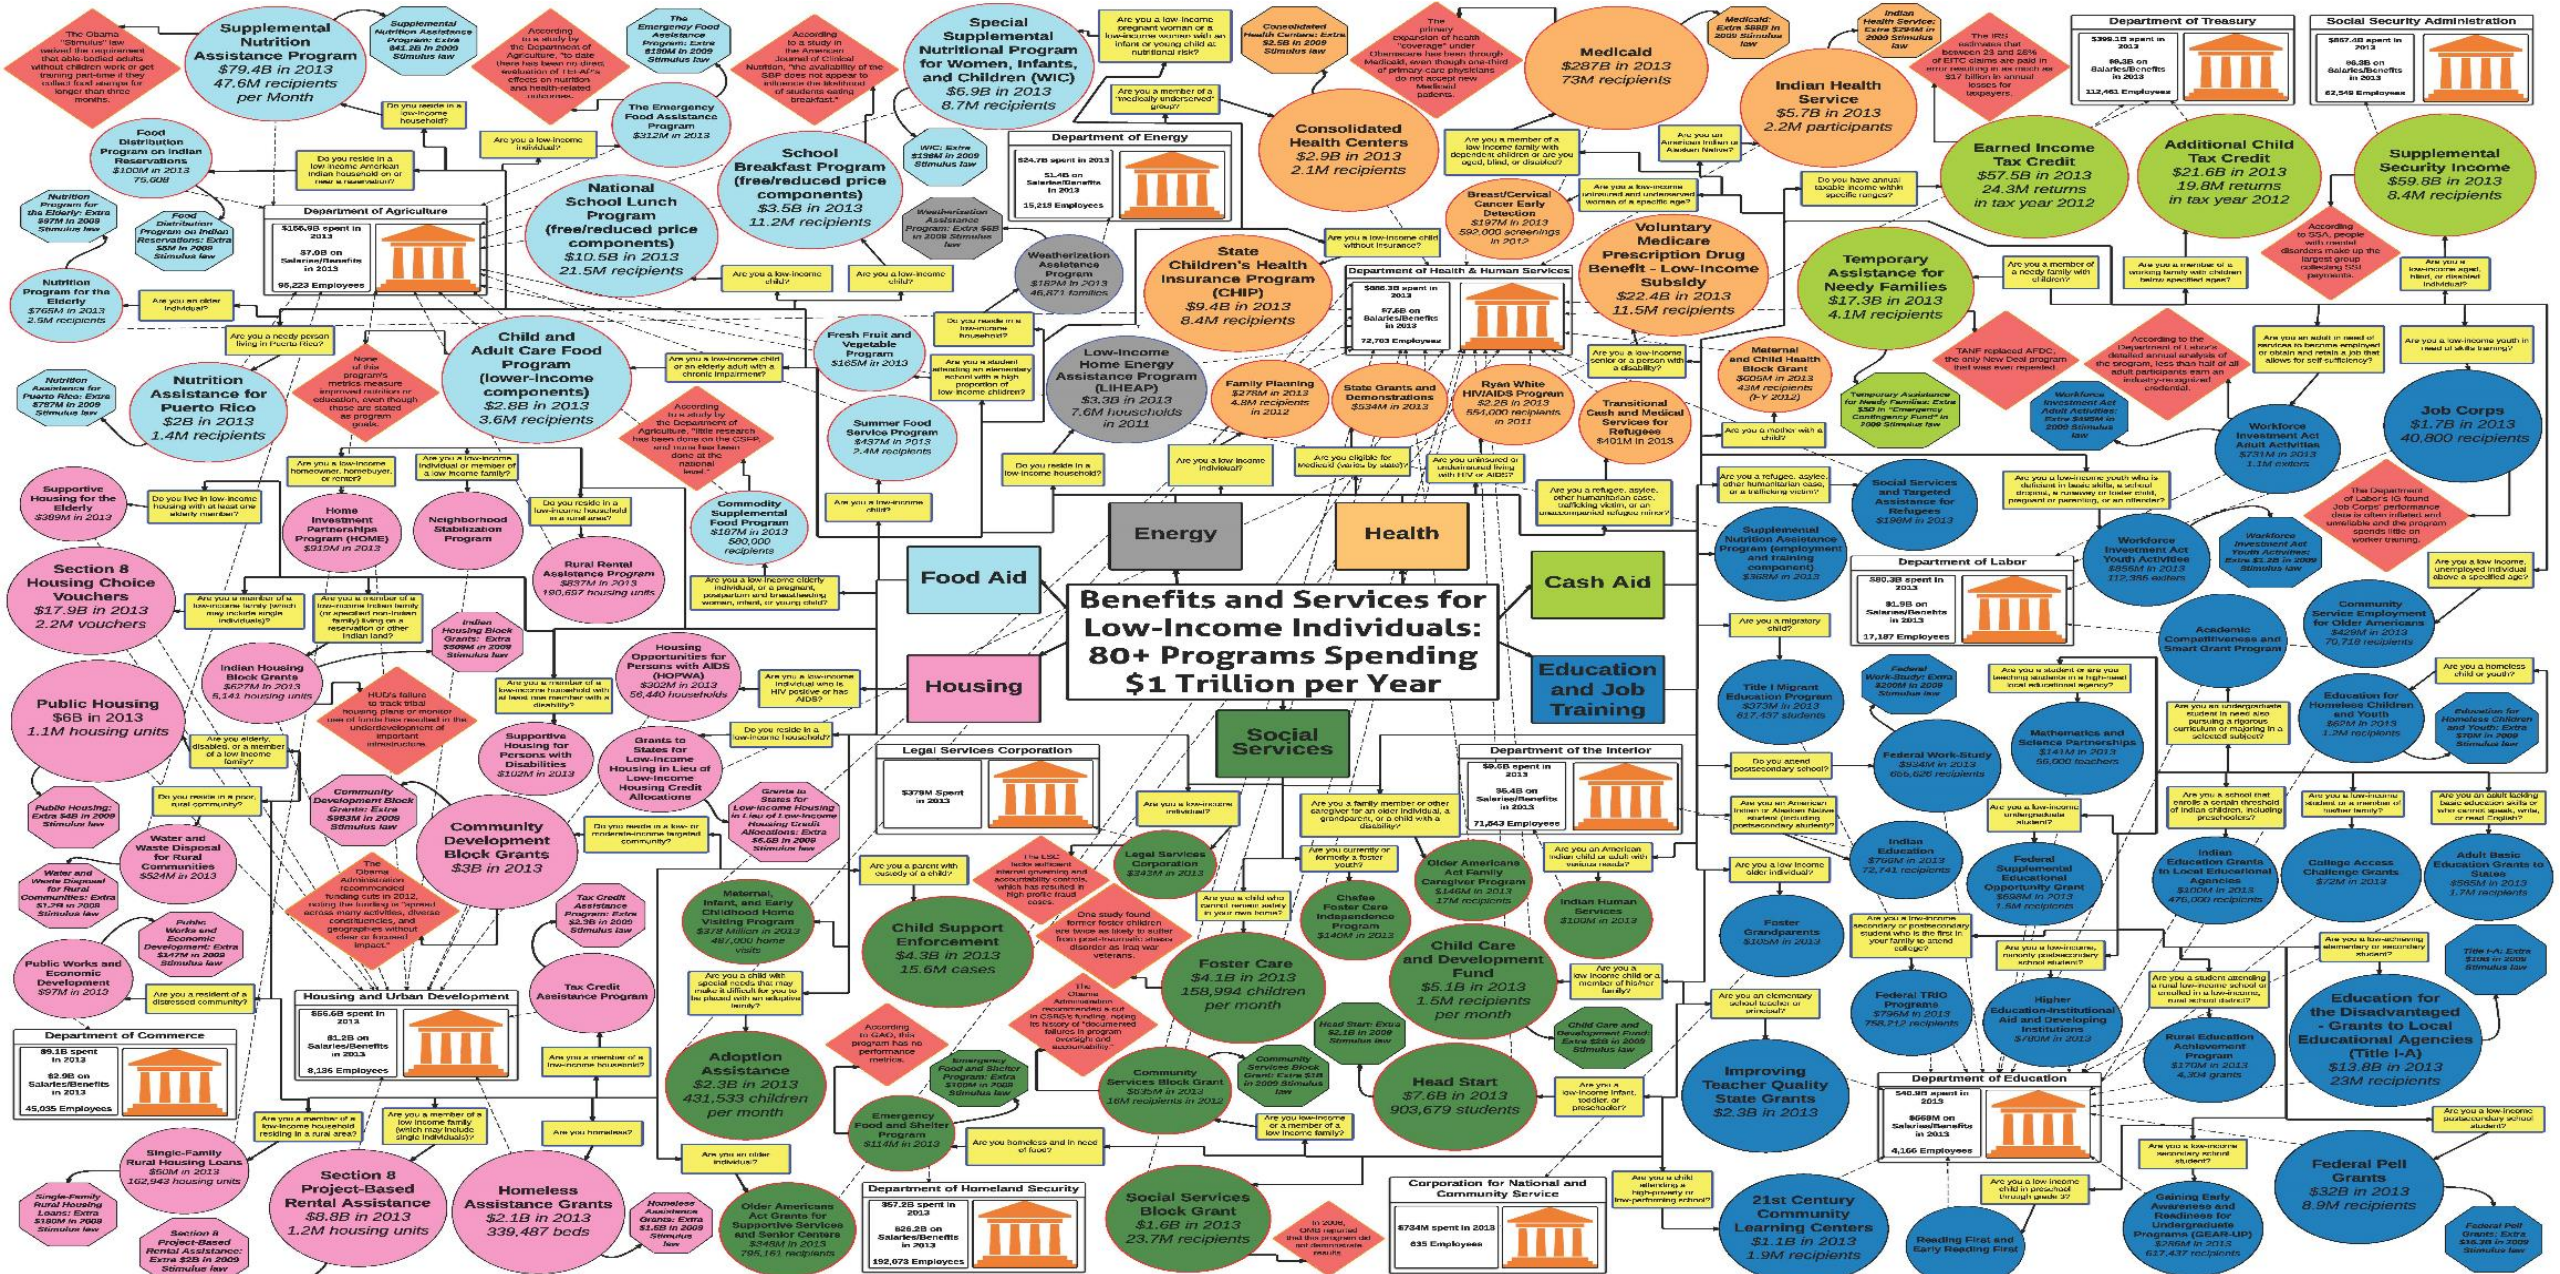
Benefits and Services for Low-Income Individuals: 80+ Programs Spending $1 Trillion per Year

Food Aid

Energy

Health

Cash Aid

Housing

Social Services

Education and Job Training

Supplemental Nutrition Assistance Program
$79.4B in 2013
47.6M recipients per Month

Supplemental Nutrition Assistance Program: Extra $41.2B in 2009 Stimulus law

The Obama "Stimulus" law waived the requirement that able-bodied adults without children work or get training part-time if they collect food stamps for longer than three months.

According to a study by the Department of Agriculture, "to date there has been no direct evaluation of TEFAP's effects on nutrition and health-related outcomes."

The Emergency Food Assistance Program: Extra $150M in 2009 Stimulus law

The Emergency Food Assistance Program
$312M in 2013

According to a study in the American Journal of Clinical Nutrition, "the availability of the SBP does not appear to influence the likelihood of students eating breakfast."

School Breakfast Program (free/reduced price components)
$3.5B in 2013
11.2M recipients

National School Lunch Program (free/reduced price components)
$10.5B in 2013
21.5M recipients

Special Supplemental Nutritional Program for Women, Infants, and Children (WIC)
$6.9B in 2013
8.7M recipients

WIC: Extra $150M in 2009 Stimulus law

Food Distribution Program on Indian Reservations
$100M in 2013
75,608

Food Distribution Program on Indian Reservations: Extra $5M in 2009 Stimulus law

Nutrition Program for the Elderly: Extra $97M in 2009 Stimulus law

Nutrition Program for the Elderly
$765M in 2013
2.9M recipients

Department of Agriculture
$156.9B spent in 2013
$7.0B on Salaries/Benefits in 2013
95,223 Employees

Nutrition Assistance for Puerto Rico: Extra $787M in 2009 Stimulus law

Nutrition Assistance for Puerto Rico
$2B in 2013
1.4M recipients

Child and Adult Care Food Program (lower-income components)
$2.8B in 2013
3.6M recipients

Fresh Fruit and Vegetable Program
$165M in 2013

Summer Food Service Program
$437M in 2013
2.4M recipients

Commodity Supplemental Food Program
$187M in 2013
580,000 recipients

According to a study by the Department of Agriculture, "little research has been done on the CSFP, and none has been done at the national level."

None of this program's metrics measure improved nutrition or education, even though those are stated as program goals.

Weatherization Assistance Program: Extra $5B in 2009 Stimulus law

Weatherization Assistance Program
$182M in 2013
46,871 families

Low-Income Home Energy Assistance Program (LIHEAP)
$3.3B in 2013
7.6M households in 2011

Department of Energy
$24.7B spent in 2013
$1.4B on Salaries/Benefits in 2013
15,215 Employees

Consolidated Health Centers: Extra $2.5B in 2009 Stimulus law

Consolidated Health Centers
$2.9B in 2013
2.1M recipients

The primary expansion of health "coverage" under Obamacare has been through Medicaid, even though one-third of primary-care physicians do not accept new Medicaid patients.

Medicaid
$287B in 2013
73M recipients

Medicaid: Extra $88B in 2009 Stimulus law

Indian Health Service: Extra $590M in 2009 Stimulus law

Indian Health Service
$5.7B in 2013
2.2M participants

The IRS estimates that between 23 and 28% of EITC claims are paid in error resulting in as much as $17 billion in annual losses for taxpayers.

Breast/Cervical Cancer Early Detection
$197M in 2013
592,000 screenings in 2012

State Children's Health Insurance Program (CHIP)
$9.4B in 2013
8.4M recipients

Department of Health & Human Services
$886.3B spent in 2013
$7.6B on Salaries/Benefits in 2013
72,703 Employees

Voluntary Medicare Prescription Drug Benefit - Low-Income Subsidy
$22.4B in 2013
11.5M recipients

Family Planning
$278M in 2013
4.8M recipients in 2012

State Grants and Demonstrations
$534M in 2013

Ryan White HIV/AIDS Program
$2.2B in 2013
551,000 recipients in 2011

Maternal and Child Health Block Grant
$609M in 2013
43M recipients (FY 2012)

Transitional Cash and Medical Services for Refugees
$401M in 2013

Department of Treasury
$390.1B spent in 2013
$6.3B on Salaries/Benefits in 2013
112,461 Employees

Social Security Administration
$857.4B spent in 2013
$6.3B on Salaries/Benefits in 2013
62,548 Employees

Earned Income Tax Credit
$57.5B in 2013
24.3M returns in tax year 2012

Additional Child Tax Credit
$21.6B in 2013
19.8M returns in tax year 2012

Supplemental Security Income
$59.8B in 2013
8.4M recipients

According to SSA, people with mental disorders make up the largest group collecting SSI payments.

Temporary Assistance for Needy Families
$17.3B in 2013
4.1M recipients

TANF replaced AFDC, the only New Deal program that was ever repealed.

Temporary Assistance for Needy Families: Extra $5B in "Emergency Contingency Fund" in 2009 Stimulus law

According to the Department of Labor's detailed annual analysis of the program, less than half of all adult participants earn an industry-recognized credential.

Workforce Investment Act Adult Activities: Extra $500M in 2009 Stimulus law

Workforce Investment Act Adult Activities
$731M in 2013
1.1M visitors

Job Corps
$1.7B in 2013
40,800 recipients

The Department of Labor's IG found Job Corps performance data is often inflated and unreliable and the program spends little on worker training.

Workforce Investment Act Youth Activities: Extra $1.2B in 2009 Stimulus law

Workforce Investment Act Youth Activities
$856M in 2013
112,356 visitors

Social Services and Targeted Assistance for Refugees
$190M in 2013

Supplemental Nutrition Assistance Program (employment and training component)
$393M in 2013

Department of Labor
$80.3B spent in 2013
$1.9B on Salaries/Benefits in 2013
17,187 Employees

Community Service Employment for Older Americans
$429M in 2013
70,718 recipients

Academic Competitiveness and Smart Grant Program

Title I Migrant Education Program
$373M in 2013
617,457 students

Federal Work-Study: Extra $200M in 2009 Stimulus law

Federal Work-Study
$924M in 2013
605,626 recipients

Mathematics and Science Partnerships
$141M in 2013
60,000 teachers

Education for Homeless Children and Youth
$62M in 2013
1.2M recipients

Education for Homeless Children and Youth: Extra $70M in 2009 Stimulus law

Indian Education
$796M in 2013
72,741 recipients

Federal Supplemental Educational Opportunity Grant
$698M in 2013
1.5M recipients

Indian Education Grants to Local Educational Agencies
$100M in 2013
476,000 recipients

College Access Challenge Grants
$72M in 2013

Adult Basic Education Grants to States
$565M in 2013
1.7M recipients

Foster Grandparents
$105M in 2013

Federal TRIO Programs
$796M in 2013
758,212 recipients

Higher Education-Institutional Aid and Developing Institutions
$740M in 2013

Rural Education Achievement Program
$170M in 2013
4,304 grants

Title I-A: Extra $10B in 2009 Stimulus law

Education for the Disadvantaged - Grants to Local Educational Agencies (Title I-A)
$13.8B in 2013
23M recipients

Improving Teacher Quality State Grants
$2.3B in 2013

Department of Education
$40.9B spent in 2013
$669M on Salaries/Benefits in 2013
4,166 Employees

Federal Pell Grants
$32B in 2013
8.9M recipients

Federal Pell Grants: Extra $15.6B in 2009 Stimulus law

21st Century Community Learning Centers
$1.1B in 2013
1.9M recipients

Reading First and Early Reading First

Gaining Early Awareness and Readiness for Undergraduate Programs (GEAR-UP)
$286M in 2013
617,437 recipients

Corporation for National and Community Service
$784M spent in 2013
635 Employees

Department of the Interior
$9.6B spent in 2013
$6.4B on Salaries/Benefits in 2013
71,643 Employees

Legal Services Corporation
$379M Spent in 2013

Legal Services Corporation
$343M in 2013

Older Americans Act Family Caregiver Program
$144M in 2013
17M recipients

Indian Human Services
$100M in 2013

Chafee Foster Care Independence Program
$140M in 2013

Child Care and Development Fund
$5.1B in 2013
1.5M recipients per month

Child Care and Development Fund: Extra $2B in 2009 Stimulus law

Foster Care
$4.1B in 2013
158,994 children per month

One study found former foster children are twice as likely to suffer from post-traumatic stress disorder as Iraq war veterans.

The LSC lacks sufficient internal governance and accountability controls, which has resulted in high profile fraud cases.

Child Support Enforcement
$4.3B in 2013
15.6M cases

Maternal, Infant, and Early Childhood Home Visiting Program
$378 Million in 2013
487,000 home visits

Adoption Assistance
$2.3B in 2013
431,533 children per month

According to GAO, this program has no performance metrics.

Emergency Food and Shelter Program: Extra $100M in 2009 Stimulus law

Emergency Food and Shelter Program
$114M in 2013

The Obama Administration recommended a cut in CSBG's funding, noting its history of "documented failures in program oversight and accountability."

Community Services Block Grant
$635M in 2013
16M recipients in 2012

Community Services Block Grant: Extra $1B in 2009 Stimulus law

Head Start: Extra $2.1B in 2009 Stimulus law

Head Start
$7.6B in 2013
903,679 students

Social Services Block Grant
$1.6B in 2013
23.7M recipients

In 2006, OMB reported that this program did not demonstrate results.

Older Americans Act Grants for Supportive Services and Senior Centers
$346M in 2013
795,161 recipients

Department of Homeland Security
$57.2B spent in 2013
$26.2B on Salaries/Benefits in 2013
192,073 Employees

Supportive Housing for the Elderly
$399M in 2013

Home Investment Partnerships Program (HOME)
$919M in 2013

Neighborhood Stabilization Program

Rural Rental Assistance Program
$837M in 2013
190,657 housing units

Section 8 Housing Choice Vouchers
$17.9B in 2013
2.2M vouchers

Indian Housing Block Grants: Extra $500M in 2009 Stimulus law

Indian Housing Block Grants
$627M in 2013
6,141 housing units

Housing Opportunities for Persons with AIDS (HOPWA)
$302M in 2013
56,440 households

HUD's failure to track tribal housing plans or monitor use of funds has resulted in the underdevelopment of important infrastructure.

Public Housing
$6B in 2013
1.1M housing units

Supportive Housing for Persons with Disabilities
$102M in 2013

Grants to States for Low-Income Housing in Lieu of Low-Income Housing Credit Allocations

Grants to States for Low-Income Housing in Lieu of Low-Income Housing Credit Allocations: Extra $5.6B in 2009 Stimulus law

Public Housing: Extra $4B in 2009 Stimulus law

Community Development Block Grants: Extra $983M in 2009 Stimulus law

Community Development Block Grants
$3B in 2013

Water and Waste Disposal for Rural Communities
$524M in 2013

Water and Waste Disposal for Rural Communities: Extra $1.3B in 2009 Stimulus law

The Obama Administration recommended funding cuts in 2012, noting the funding is "spread across many activities, diverse constituencies, and geographies without clear or focused impact."

Tax Credit Assistance Program: Extra $2.3B in 2009 Stimulus law

Tax Credit Assistance Program

Public Works and Economic Development: Extra $147M in 2009 Stimulus law

Public Works and Economic Development
$97M in 2013

Housing and Urban Development
$56.6B spent in 2013
$1.2B on Salaries/Benefits in 2013
8,136 Employees

Department of Commerce
$9.1B spent in 2013
$2.9B on Salaries/Benefits in 2013
45,035 Employees

Single-Family Rural Housing Loans
$50M in 2013
102,943 housing units

Single-Family Rural Housing Loans: Extra $100M in 2009 Stimulus law

Section 8 Project-Based Rental Assistance
$8.8B in 2013
1.2M housing units

Section 8 Project-Based Rental Assistance: Extra $2B in 2009 Stimulus law

Homeless Assistance Grants
$2.1B in 2013
339,487 beds

Homeless Assistance Grants: Extra $1.5B in 2009 Stimulus law

Are you a low-income pregnant woman or a low-income woman with an infant or young child at nutritional risk?
Do you reside in a low-income household?
Are you a low-income individual?
Do you reside in a low-income American Indian household on or near a reservation?
Are you an older individual?
Are you a needy person living in Puerto Rico?
Are you a low-income child?
Are you a low-income child or an elderly adult with a chronic impairment?
Are you a student attending an elementary school with a high percent of low-income children?
Do you reside in a low-income household?
Are you a low-income elderly individual, or a pregnant, postpartum and breastfeeding woman, infant, or young child?
Are you a member of a "medically underserved" group?
Are you a member of a low-income family with dependent children or are you aged, blind, or disabled?
Are you an American Indian or Alaskan Native?
Are you a low-income uninsured and underinsured woman of a specific age?
Are you a low-income child without insurance?
Do you have annual taxable income with specific ranges?
Are you a member of a working family with children below specified age?
Are you a member of a needy family with children?
Are you a low-income aged, blind, or disabled individual?
Are you a low-income senior or a person with a disability?
Are you eligible for Medicaid (varies by state)?
Are you uninsured or underinsured living with HIV or AIDS?
Are you a mother with a child?
Are you a refugee, asylee, other humanitarian case, or a trafficking victim?
Are you a refugee, asylee, other humanitarian case, trafficking victim, or unaccompanied refugee minor?
Are you an adult in need of services to become employed or obtain and retain a job that allows for self sufficiency?
Are you a low-income youth in need of skills training?
Are you a low-income youth who is deficient in basic skills, a school dropout, a runaway or foster child, pregnant or parenting, or an offender?
Are you a low-income unemployed individual above a specified age?
Are you a migratory child?
Are you a student or are you teaching students in a high-need local educational agency?
Are you a homeless child or youth?
Do you attend postsecondary school?
Are you an undergraduate student in need who is pursuing a rigorous curriculum or majoring in a selected subject?
Are you an American Indian or Alaskan Native student (pursuing postsecondary studies)?
Are you a low-income undergraduate student?
Are you a school that meets a certain threshold of Indian children, including preschoolers?
Are you a low-income student or a member of teacher family?
Are you an adult lacking basic education skills or who cannot speak, write, or read English?
Are you a low-income older individual?
Are you a low-income, first-generation or disabled student who is the first in your family to attend college?
Are you a low-income, minority postsecondary school student?
Are you a student attending a rural low-income school or a rural school district?
Are you a low-achieving elementary or secondary student?
Are you an elementary school teacher or principal?
Are you a low-income infant, toddler, or preschooler?
Are you a low-income postsecondary school student?
Are you a low-income secondary school student?
Are you a low-income child in preschool through grade 3?
Are you a child attending a high-poverty or low-performing school?
Are you a family member or other caregiver for an older individual, a grandparent, or a child with a disability?
Are you currently or formerly a foster youth?
Are you an American Indian child or adult with welfare needs?
Are you a low-income child or a member of his/her family?
Are you a child who cannot remain safely in your own home?
Are you a low-income individual?
Are you a parent with custody of a child?
Are you a child with special needs that may make it difficult for you to be placed with an adoptive family?
Are you a low-income or a member of a low-income family?
Are you homeless and in need of food?
Are you an older individual?
Are you a low-income homeowner, homebuyer, or renter?
Are you a low-income individual or member of a low-income family?
Do you reside in a low-income household in a rural area?
Do you live in low-income housing with at least one elderly member?
Are you a member of a low-income family (which may include single individuals)?
Are you a member of a low-income Indian family (or specified non-Indian family) living on a reservation or Indian land?
Are you a member of a low-income household with at least one member with a disability?
Are you a low-income individual who is HIV positive or has AIDS?
Do you reside in a low-income household?
Are you elderly, disabled, or a member of a low income family?
Do you reside in a poor, rural community?
Do you reside in a low- or moderate-income targeted community?
Are you a resident of a distressed community?
Are you a member of a low-income household?
Are you a member of a low-income household residing in a rural area?
Are you a member of a low income family (which may include single individuals)?
Are you homeless?